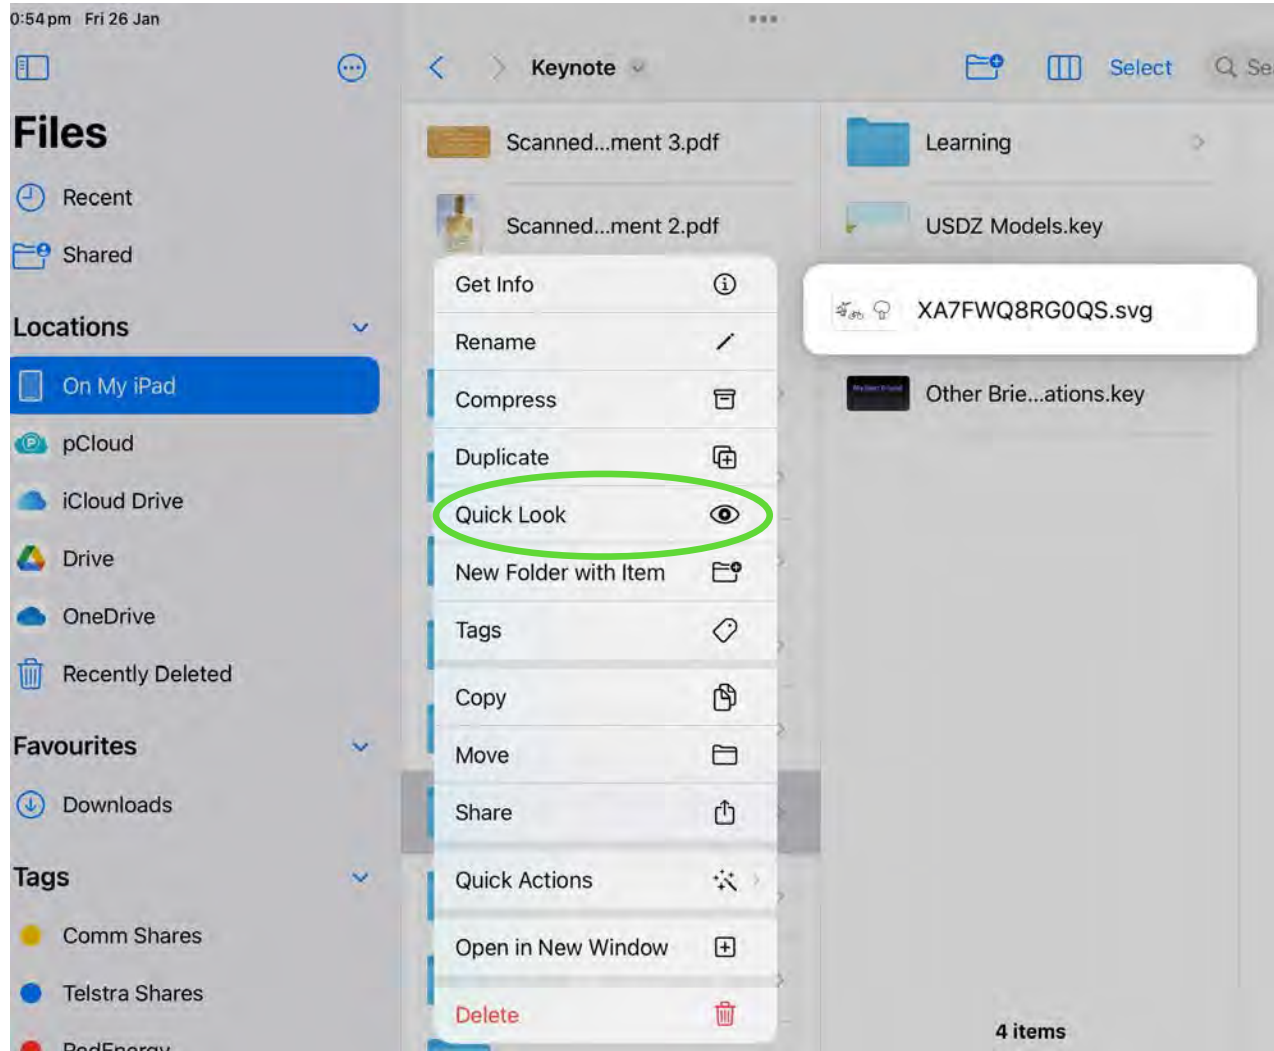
0:54 pm Fri 26 Jan

Files

Recent

Shared

Locations

On My iPad

pCloud

iCloud Drive

Drive

OneDrive

Recently Deleted

Favourites

Downloads

Tags

Comm Shares

Telstra Shares

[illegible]

Keynote

Select

Se

Scanned...ment 3.pdf

Scanned...ment 2.pdf

Get Info

Rename

Compress

Duplicate

Quick Look

New Folder with Item

Tags

Copy

Move

Share

Quick Actions

Open in New Window

Delete

Learning

USDZ Models.key

XA7FWQ8RG0QS.svg

Other Brie...ations.key

4 items